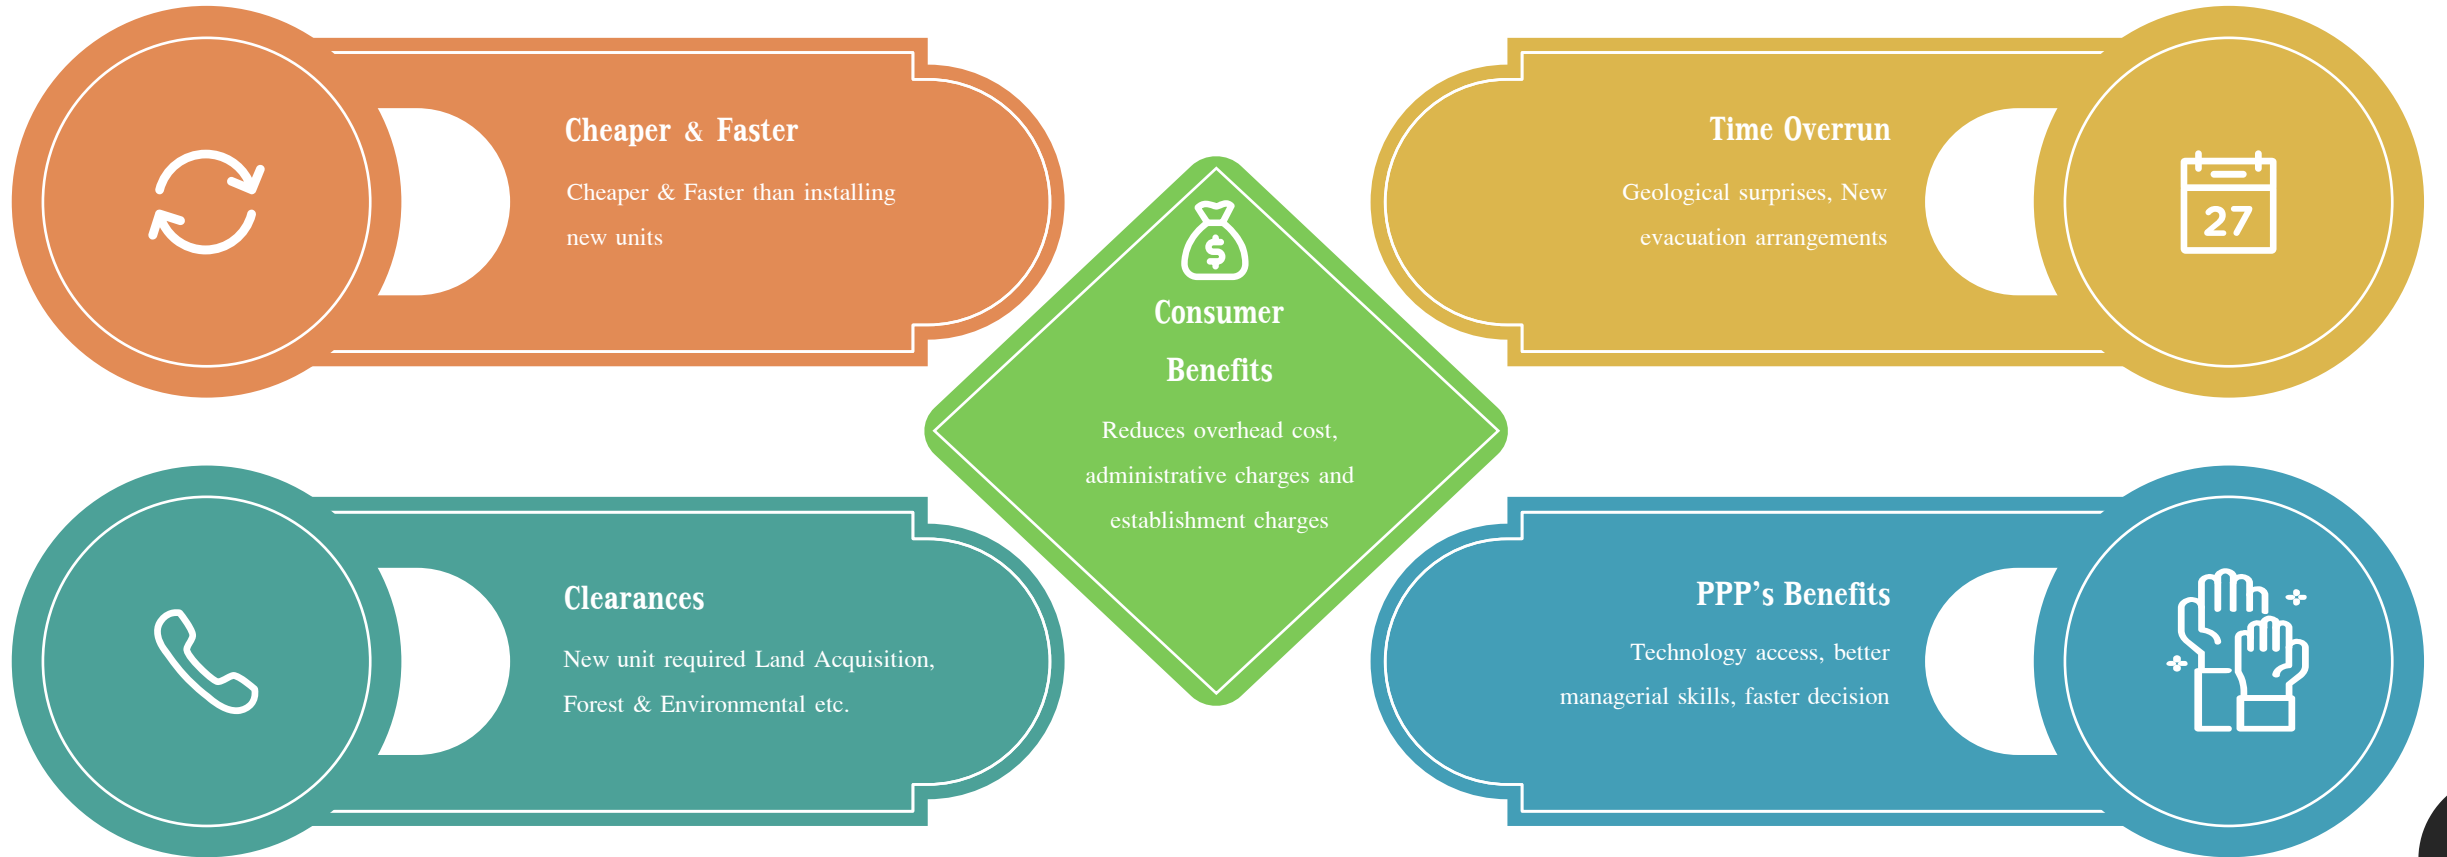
Cheaper & Faster

Cheaper & Faster than installing new units

Time Overrun

Geological surprises, New evacuation arrangements

27

Consumer Benefits

Reduces overhead cost, administrative charges and establishment charges

Clearances

New unit required Land Acquisition, Forest & Environmental etc.

PPP’s Benefits

Technology access, better managerial skills, faster decision